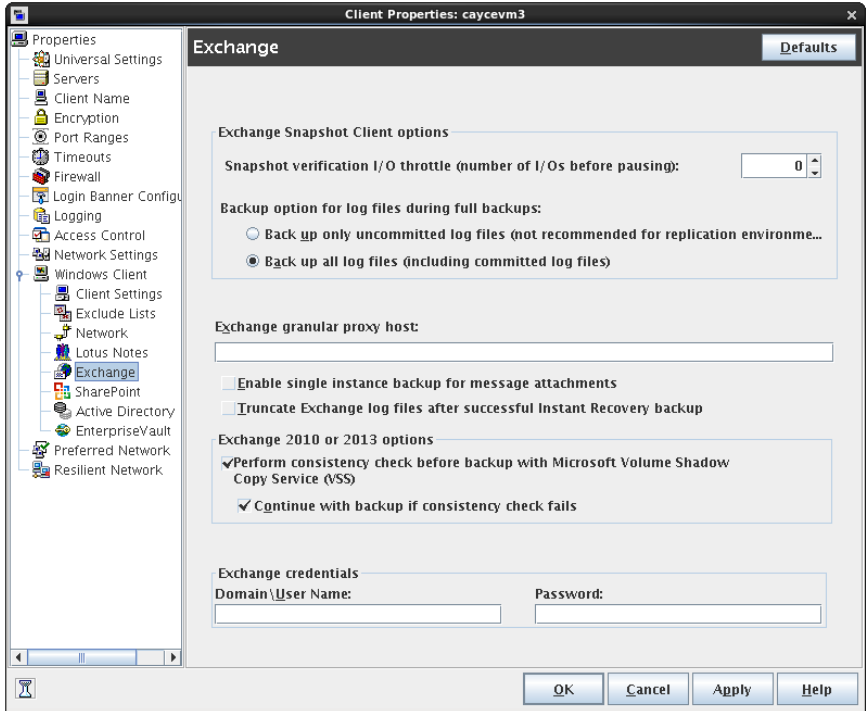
Client Properties: caycevm3

Properties
Universal Settings
Servers
Client Name
Encryption
Port Ranges
Timeouts
Firewall
Login Banner Configu
Logging
Access Control
Network Settings
Windows Client
Client Settings
Exclude Lists
Network
Lotus Notes
Exchange
SharePoint
Active Directory
EnterpriseVault
Preferred Network
Resilient Network

Exchange

Defaults

Exchange Snapshot Client options

Snapshot verification I/O throttle (number of I/Os before pausing): 0

Backup option for log files during full backups:

Back up only uncommitted log files (not recommended for replication environme...

Back up all log files (including committed log files)

Exchange granular proxy host:

Enable single instance backup for message attachments

Truncate Exchange log files after successful Instant Recovery backup

Exchange 2010 or 2013 options

Perform consistency check before backup with Microsoft Volume Shadow Copy Service (VSS)

Continue with backup if consistency check fails

Exchange credentials

Domain\User Name:

Password:

OK

Cancel

Apply

Help